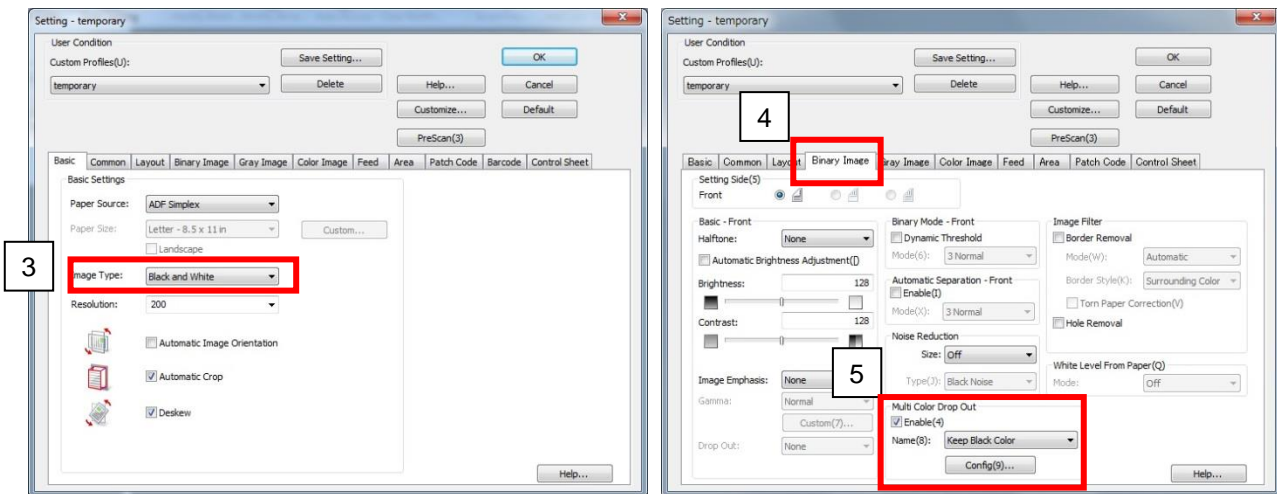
Setting - temporary

User Condition
Custom Profiles(U):
temporary
Save Setting...
Delete
Help...
Customize...
PreScan(3)
OK
Cancel
Default

Basic | Common | Layout | Binary Image | Gray Image | Color Image | Feed | Area | Patch Code | Barcode | Control Sheet

Basic Settings
Paper Source: ADF Simplex
Paper Size: Letter - 8.5 x 11 in
Custom...
Landscape
3
Image Type: Black and White
Resolution: 200
Automatic Image Orientation
Automatic Crop
Deskew
Help...

Setting - temporary

User Condition
Custom Profiles(U):
temporary
Save Setting...
Delete
Help...
Customize...
PreScan(3)
OK
Cancel
Default
4

Basic | Common | Layout | Binary Image | Gray Image | Color Image | Feed | Area | Patch Code | Control Sheet

Setting Side(5)
Front

Basic - Front
Halftone: None
Automatic Brightness Adjustment(J)
Brightness: 128
Contrast: 128
Image Emphasis: None
Gamma: Normal
Custom(7)...
Drop Out: None

Binary Mode - Front
Dynamic Threshold
Mode(6): 3 Normal
Automatic Separation - Front
Enable(I)
Mode(X): 3 Normal
Noise Reduction
Size: Off
Type(J): Black Noise
5
Multi Color Drop Out
Enable(4)
Name(8): Keep Black Color
Config(9)...

Image Filter
Border Removal
Mode(W): Automatic
Border Style(K): Surrounding Color
Torn Paper Correction(V)
Hole Removal
White Level From Paper(Q)
Mode: Off
Help...